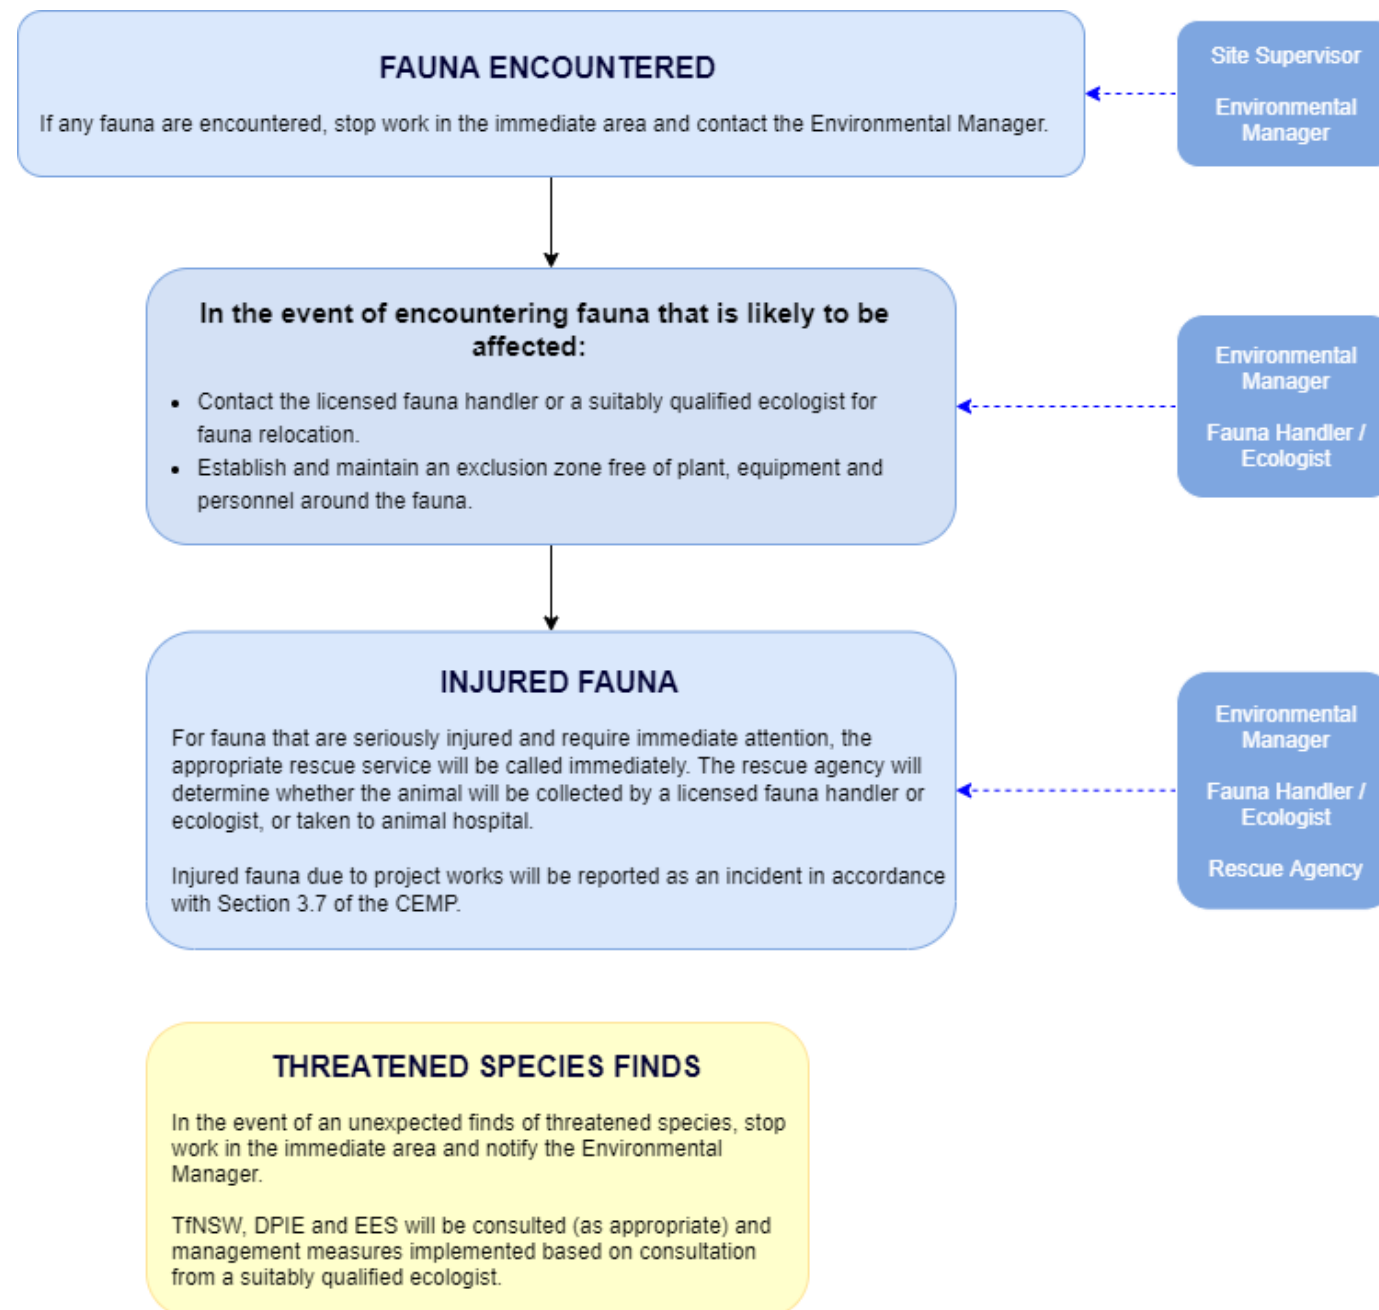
FAUNA ENCOUNTERED

If any fauna are encountered, stop work in the immediate area and contact the Environmental Manager.

Site Supervisor

Environmental Manager

In the event of encountering fauna that is likely to be affected:

- Contact the licensed fauna handler or a suitably qualified ecologist for fauna relocation.
- Establish and maintain an exclusion zone free of plant, equipment and personnel around the fauna.

Environmental Manager

Fauna Handler / Ecologist

INJURED FAUNA

For fauna that are seriously injured and require immediate attention, the appropriate rescue service will be called immediately. The rescue agency will determine whether the animal will be collected by a licensed fauna handler or ecologist, or taken to animal hospital.

Injured fauna due to project works will be reported as an incident in accordance with Section 3.7 of the CEMP.

Environmental Manager

Fauna Handler / Ecologist

Rescue Agency

THREATENED SPECIES FINDS

In the event of an unexpected finds of threatened species, stop work in the immediate area and notify the Environmental Manager.

TfNSW, DPIE and EES will be consulted (as appropriate) and management measures implemented based on consultation from a suitably qualified ecologist.